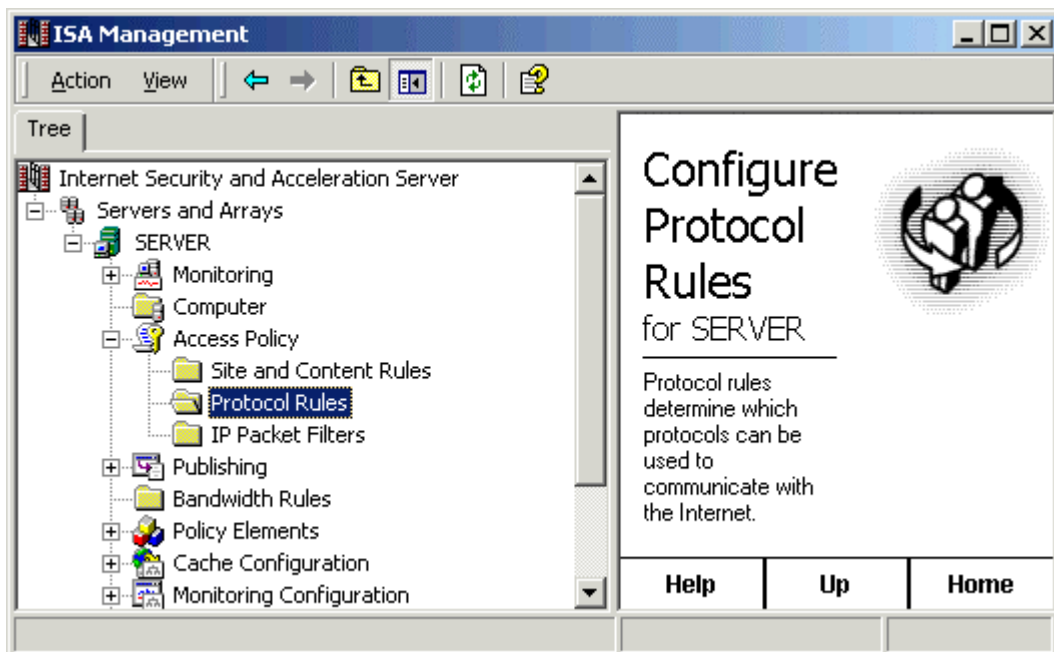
ISA Management

Action View

Tree

Internet Security and Acceleration Server
Servers and Arrays
SERVER
Monitoring
Computer
Access Policy
Site and Content Rules
Protocol Rules
IP Packet Filters
Publishing
Bandwidth Rules
Policy Elements
Cache Configuration
Monitoring Configuration

Configure Protocol Rules
for SERVER

Protocol rules determine which protocols can be used to communicate with the Internet.

| Help | Up | Home |
|---|---|---|